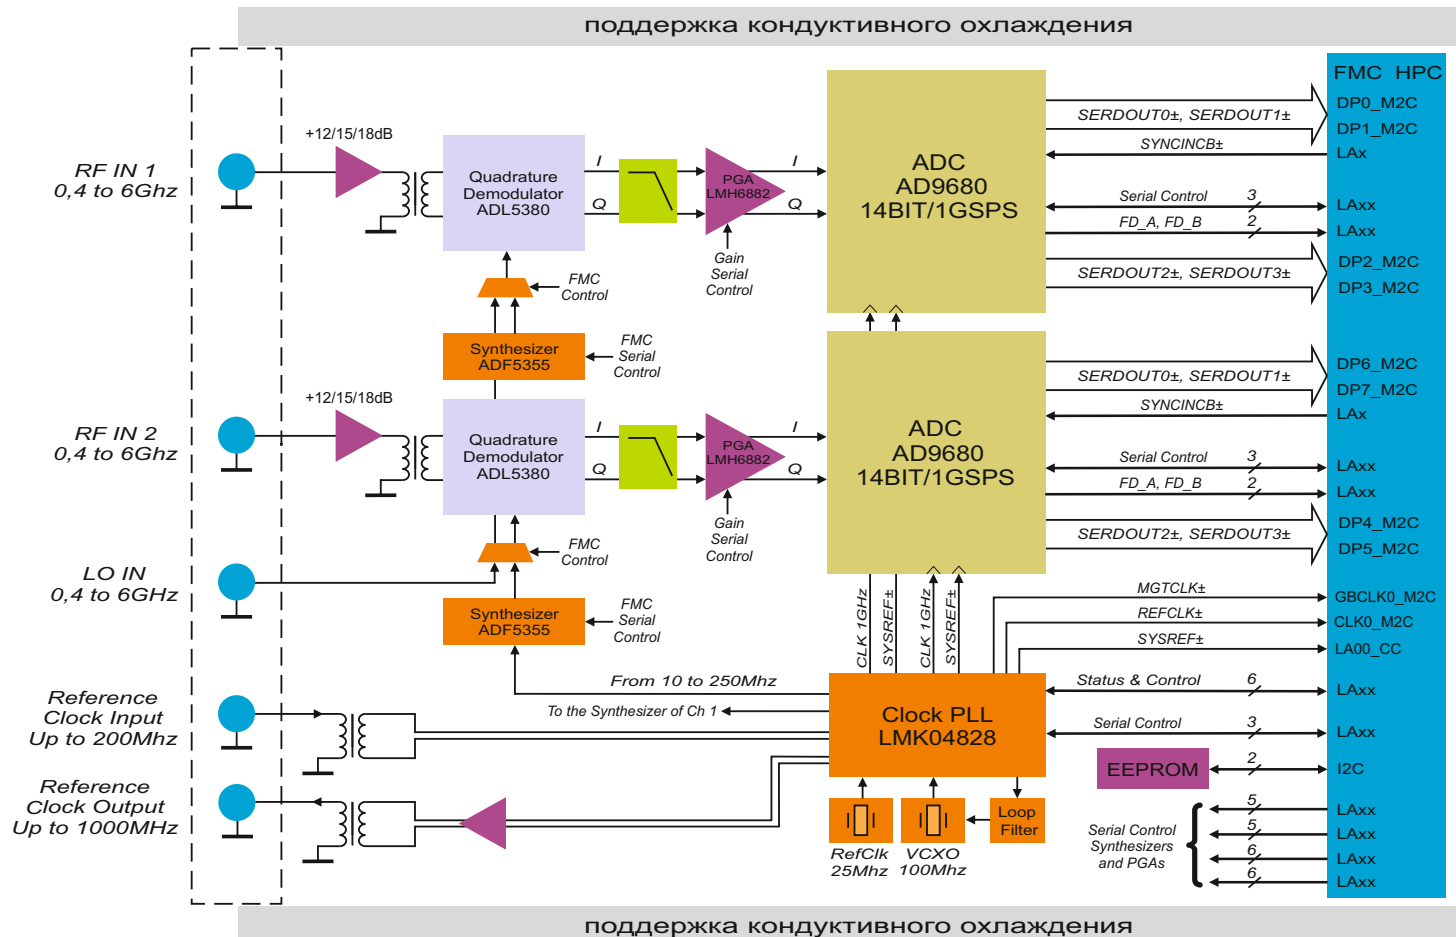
поддержка кондуктивного охлаждения

FMC HPC

RF IN 1
0,4 to 6Ghz

+12/15/18dB

Quadrature Demodulator ADL5380

I
Q

PGA LMH6882

Gain Serial Control

ADC AD9680 14BIT/1GSPS

SERDOUT0±, SERDOUT1±
SYNCINCB±
Serial Control 3
FD_A, FD_B 2
SERDOUT2±, SERDOUT3±

DP0_M2C
DP1_M2C
LAx
LAxx
LAxx
DP2_M2C
DP3_M2C

FMC Control

Synthesizer ADF5355

FMC Serial Control

RF IN 2
0,4 to 6Ghz

+12/15/18dB

Quadrature Demodulator ADL5380

I
Q

PGA LMH6882

Gain Serial Control

ADC AD9680 14BIT/1GSPS

SERDOUT0±, SERDOUT1±
SYNCINCB±
Serial Control 3
FD_A, FD_B 2
SERDOUT2±, SERDOUT3±

DP6_M2C
DP7_M2C
LAx
LAxx
LAxx
DP4_M2C
DP5_M2C

LO IN
0,4 to 6GHz

FMC Control

Synthesizer ADF5355

FMC Serial Control

CLK 1GHz
SYSREF±
CLK 1GHz
SYSREF±

MGTCLK±
REFCLK±
SYSREF±

GBCLK0_M2C
CLK0_M2C
LA00_CC

From 10 to 250Mhz
To the Synthesizer of Ch 1

Reference Clock Input Up to 200Mhz

Reference Clock Output Up to 1000MHz

Clock PLL LMK04828

Status & Control 6
Serial Control 3
LAxx
LAxx

EEPROM 2
I2C

RefClk 25Mhz
VCXO 100Mhz
Loop Filter

Serial Control Synthesizers and PGAs
5
5
6
6
LAxx
LAxx
LAxx
LAxx

поддержка кондуктивного охлаждения